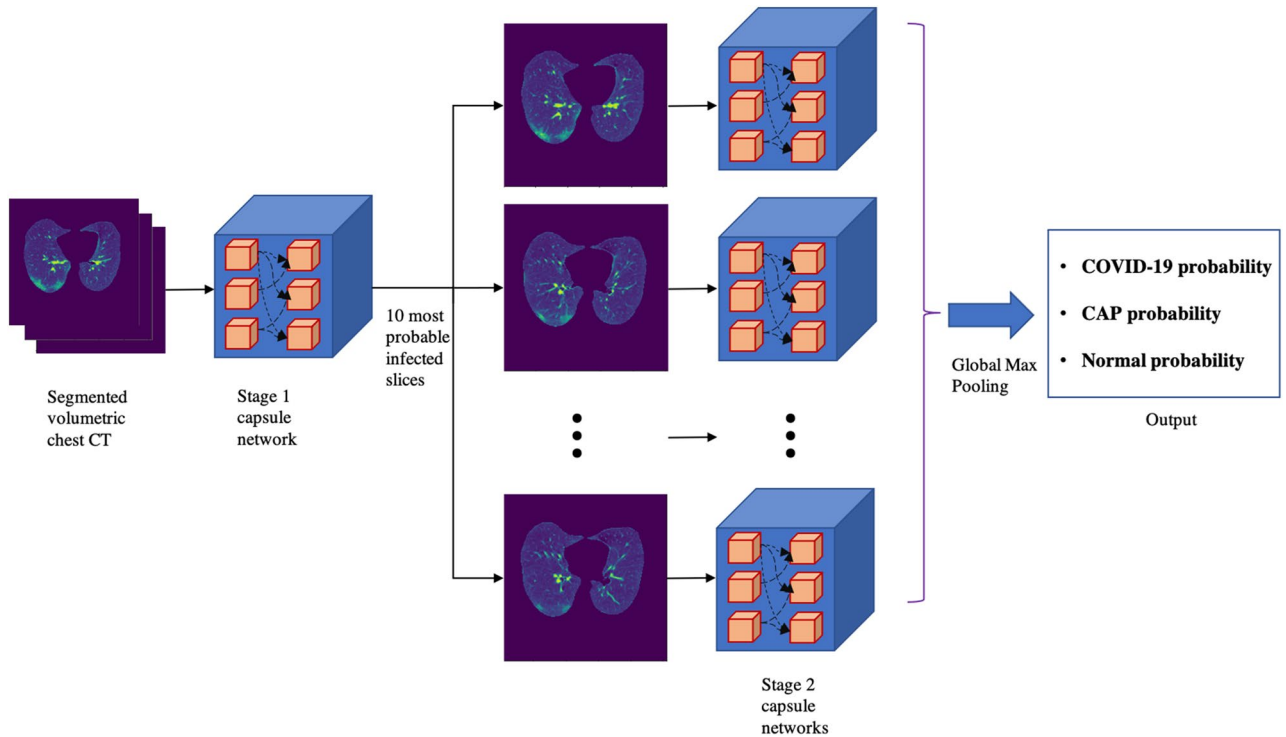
Segmented volumetric chest CT

Stage 1 capsule network

10 most probable infected slices

Stage 2 capsule networks

Global Max Pooling

• **COVID-19 probability**
• **CAP probability**
• **Normal probability**

Output